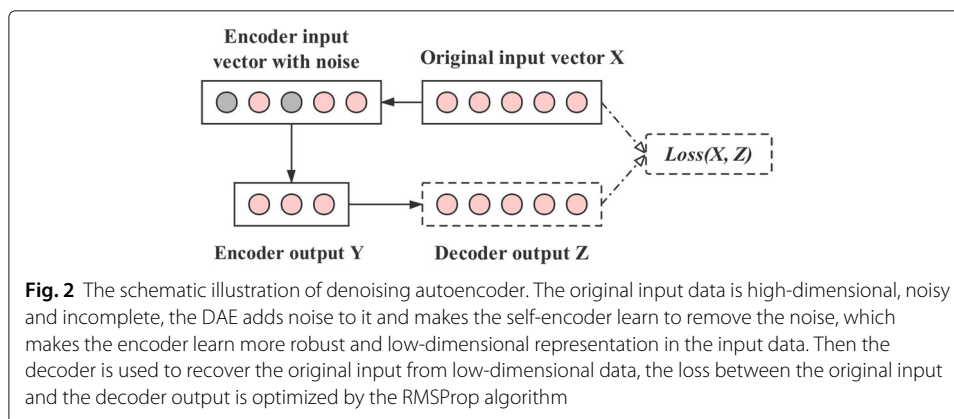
Encoder input vector with noise

Original input vector X

Loss(X, Z)

Encoder output Y

Decoder output Z

**Fig. 2** The schematic illustration of denoising autoencoder. The original input data is high-dimensional, noisy and incomplete, the DAE adds noise to it and makes the self-encoder learn to remove the noise, which makes the encoder learn more robust and low-dimensional representation in the input data. Then the decoder is used to recover the original input from low-dimensional data, the loss between the original input and the decoder output is optimized by the RMSProp algorithm